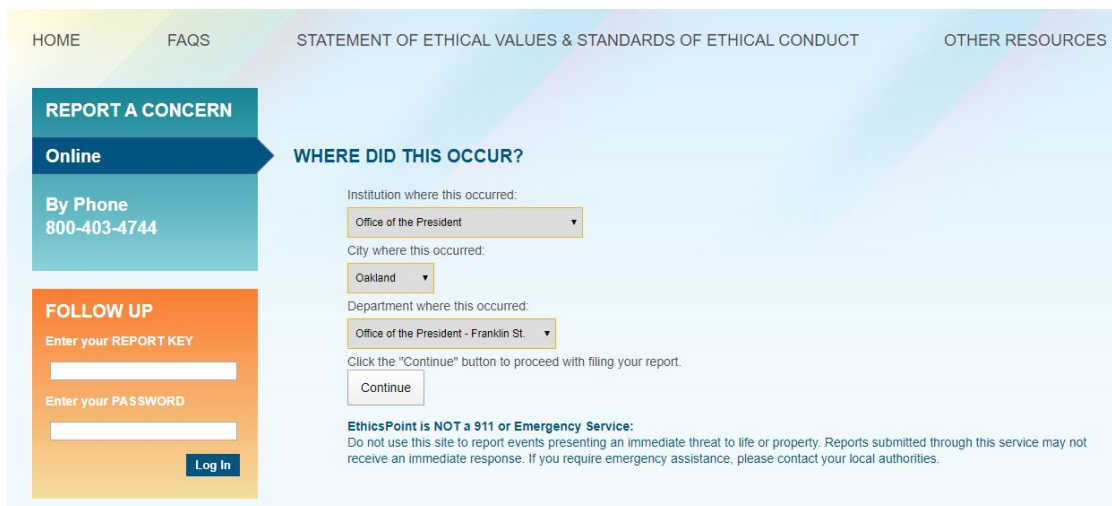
HOME FAQS STATEMENT OF ETHICAL VALUES & STANDARDS OF ETHICAL CONDUCT OTHER RESOURCES

REPORT A CONCERN

Online

By Phone
800-403-4744

FOLLOW UP

Enter your REPORT KEY

Enter your PASSWORD

Log In

WHERE DID THIS OCCUR?

Institution where this occurred:

Office of the President

City where this occurred:

Oakland

Department where this occurred:

Office of the President - Franklin St.

Click the "Continue" button to proceed with filing your report.

Continue

EthicsPoint is NOT a 911 or Emergency Service:
Do not use this site to report events presenting an immediate threat to life or property. Reports submitted through this service may not receive an immediate response. If you require emergency assistance, please contact your local authorities.